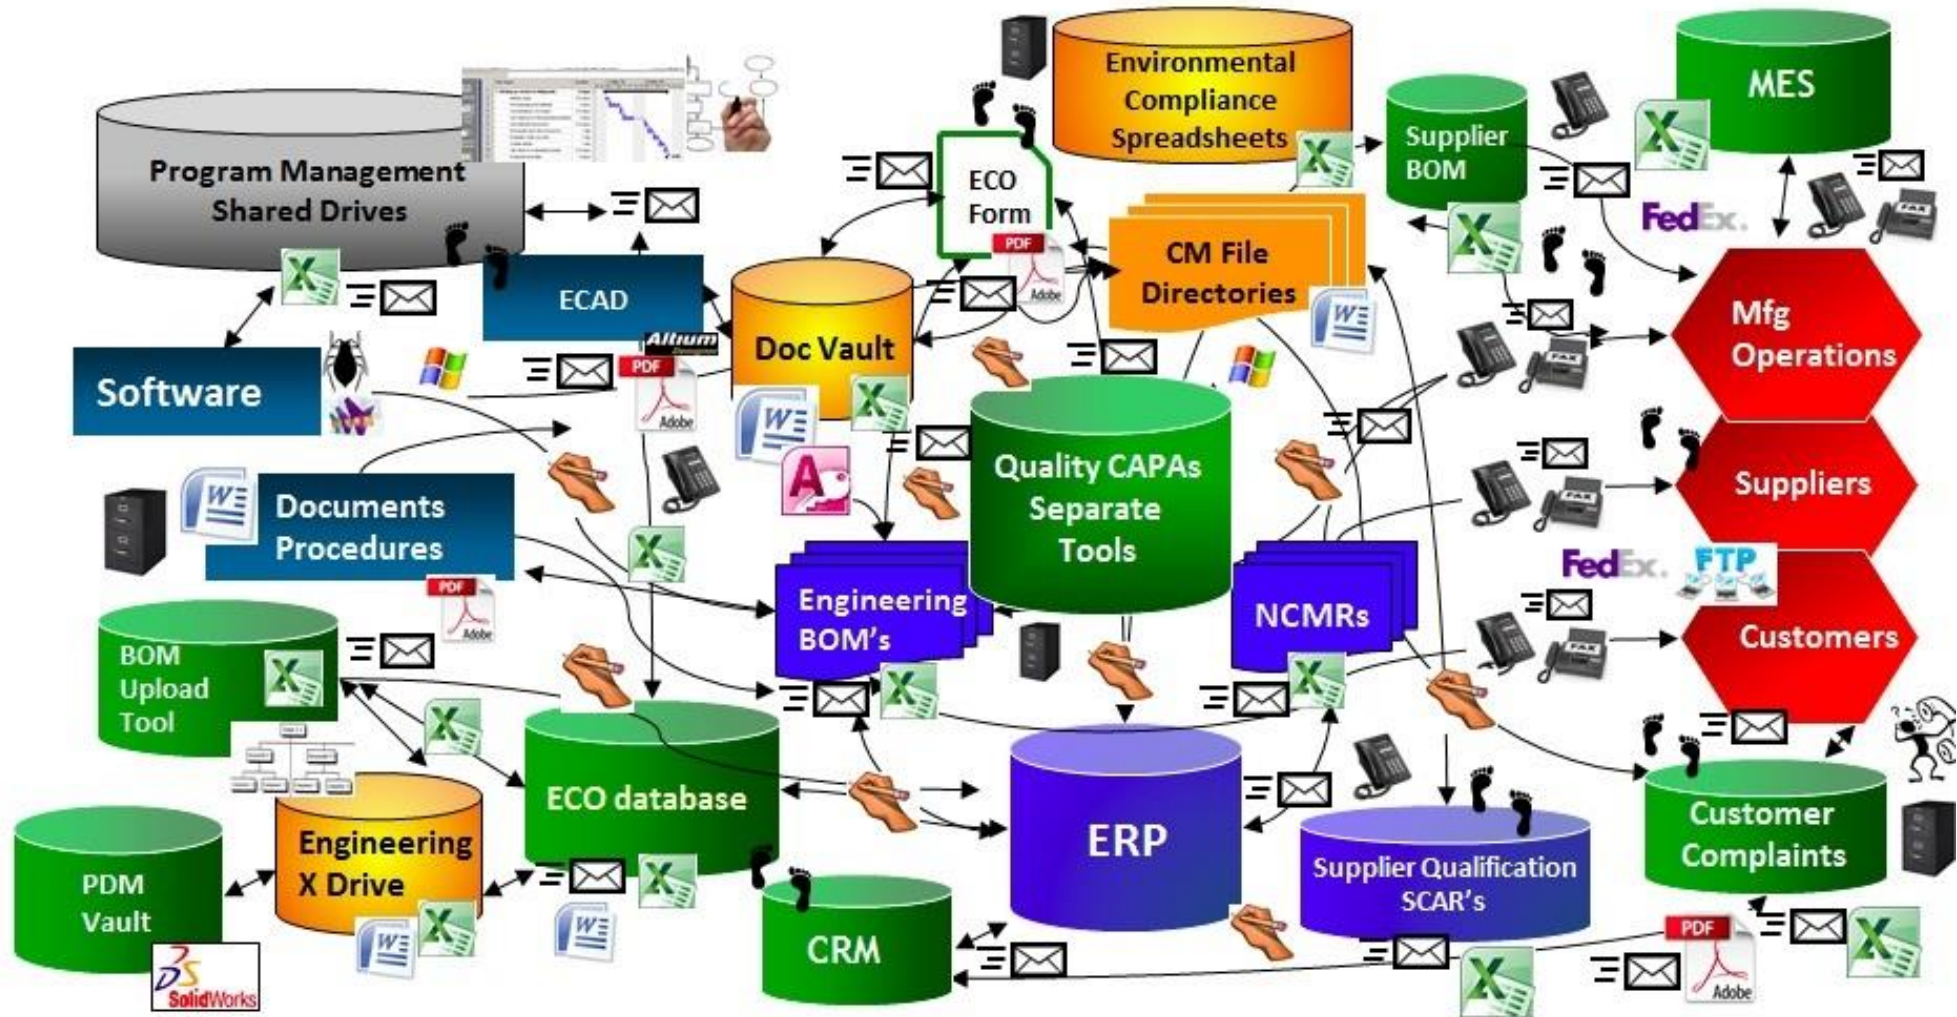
Program Management Shared Drives

Environmental Compliance Spreadsheets

MES

ECO Form

Supplier BOM

FedEx.

ECAD

CM File Directories

Software

Doc Vault

Mfg Operations

Altium

PDF

Adobe

Quality CAPAs Separate Tools

Suppliers

Documents Procedures

FedEx.

FTP

Engineering BOM's

NCMRs

Customers

BOM Upload Tool

ECO database

ERP

Engineering X Drive

Supplier Qualification SCAR's

Customer Complaints

PDM Vault

CRM

SolidWorks

PDF

Adobe